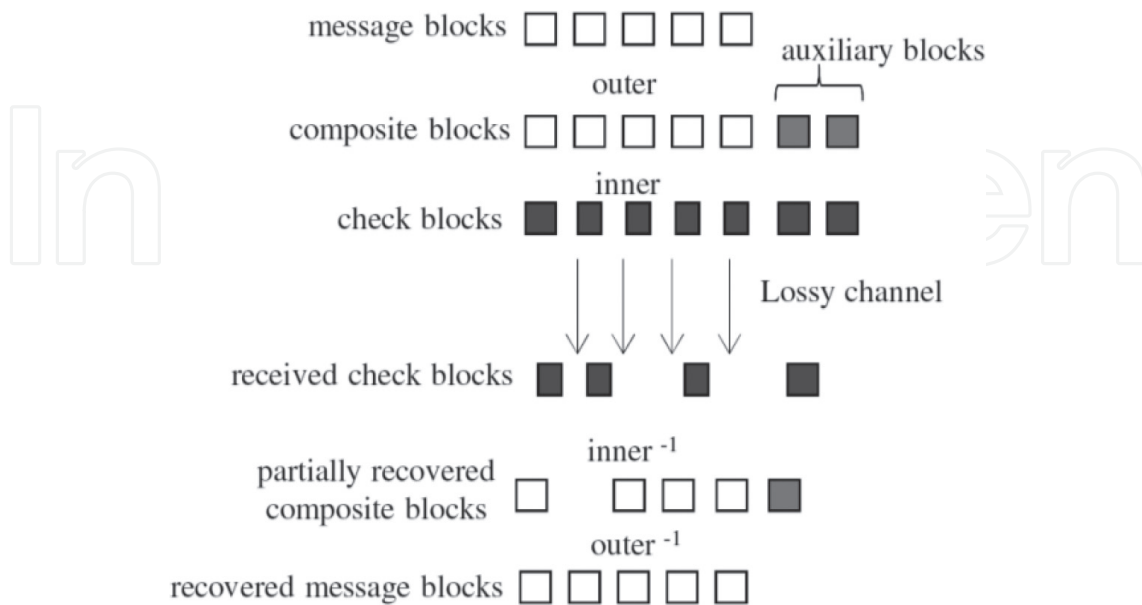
message blocks

auxiliary blocks

outer

composite blocks

inner

check blocks

Lossy channel

received check blocks

inner $^{-1}$

partially recovered composite blocks

outer $^{-1}$

recovered message blocks